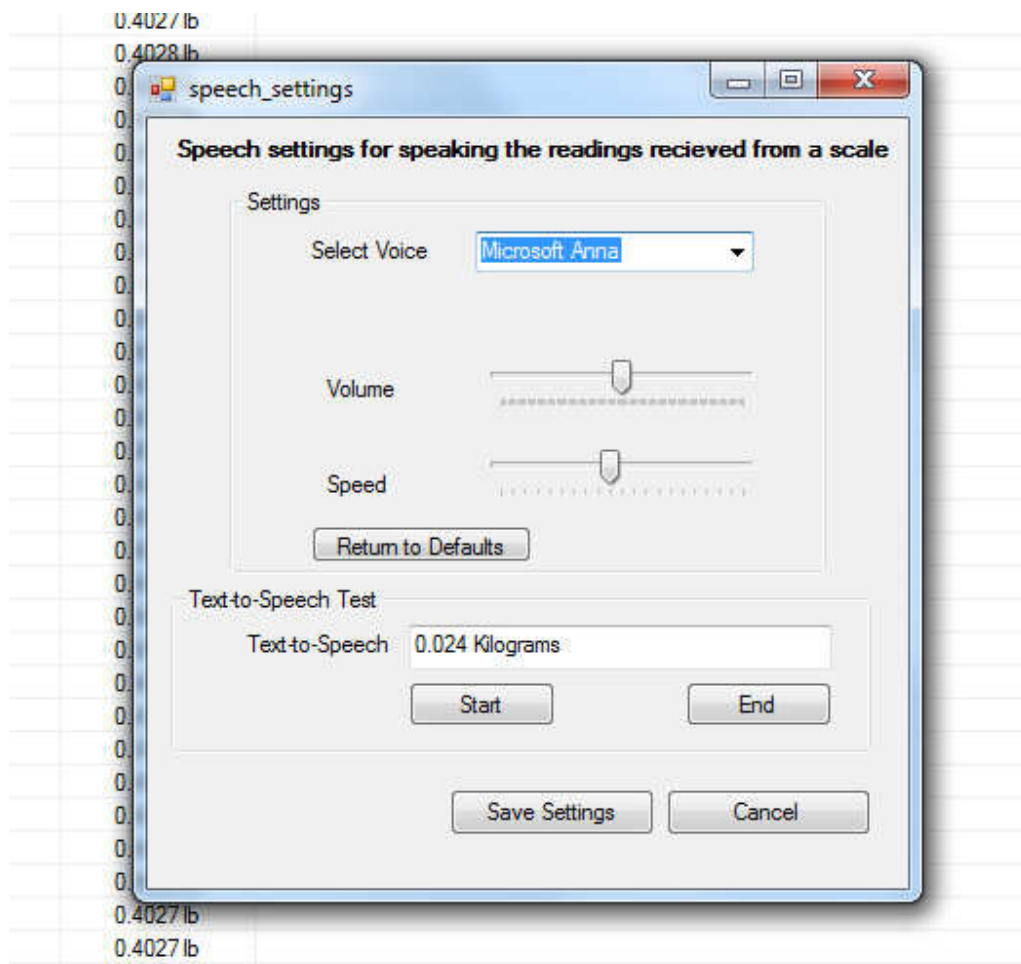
0.4027 lb
0.4028 lb

speech_settings

Speech settings for speaking the readings recieved from a scale

Settings

Select Voice
Microsoft Anna

Volume

Speed

Return to Defaults

Text-to-Speech Test

Text-to-Speech
0.024 Kilograms

Start
End

Save Settings
Cancel

0.4027 lb
0.4027 lb